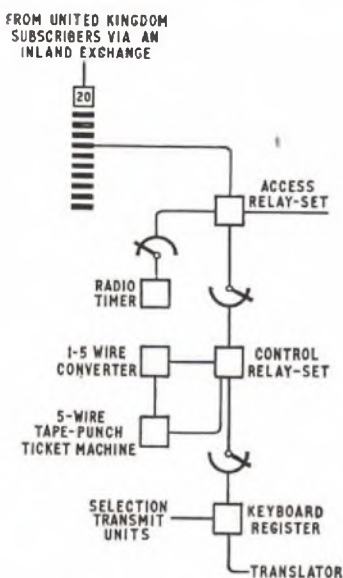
FROM UNITED KINGDOM SUBSCRIBERS VIA AN INLAND EXCHANGE

20

ACCESS RELAY-SET

RADIO TIMER

1-5 WIRE CONVERTER

CONTROL RELAY-SET

5-WIRE TAPE-PUNCH TICKET MACHINE

SELECTION TRANSMIT UNITS

KEYBOARD REGISTER

TRANSLATOR